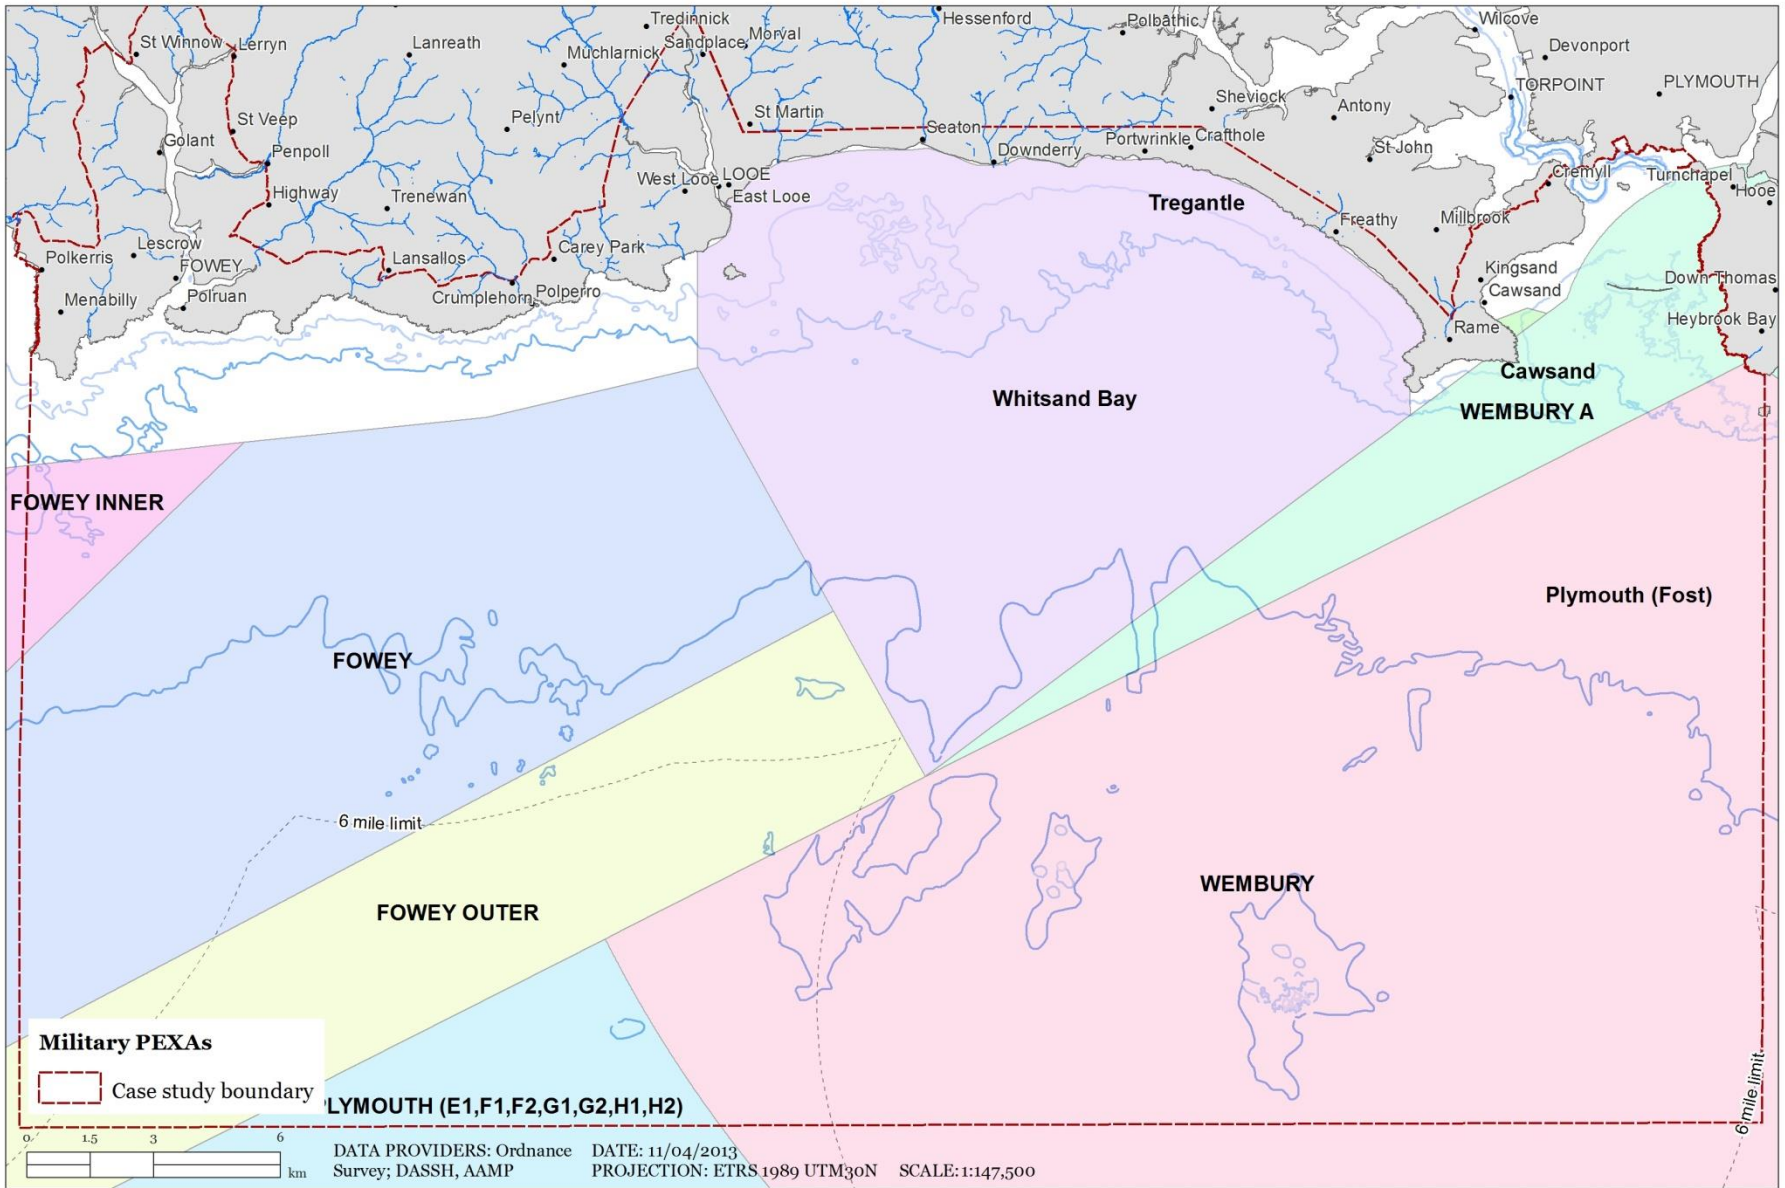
St Winnow Lerryn Lanreath Tredinnick Muchlarnick Sandplace Morval Hessenford Polbathic Wilcove Devonport TORPOINT PLYMOUTH
St Veep Pelynt St Martin Sheviock Antony
Golant Penpoll Seaton Portwrinkle Crafthole St John
Highway Trenewan West Looe LOOE Downderry Cremyll Turnchapel Hooe
East Looe Tregantle Freathy Millbrook
Lescrow Carey Park Kingsand
Polkerris FOWEY Lansallos Cawsand Down Thomas
Menabilly Polruan Crumplehorn Polperro Heybrook Bay
Rame
Cawsand
Whitsand Bay
WEMBURY A
FOWEY INNER
Plymouth (Fost)
FOWEY
6 mile limit
WEMBURY
FOWEY OUTER
Military PEXAs
Case study boundary
PLYMOUTH (E1,F1,F2,G1,G2,H1,H2)
6 mile limit
0 1.5 3 6 km
DATA PROVIDERS: Ordnance Survey; DASSH, AAMP
DATE: 11/04/2013
PROJECTION: ETRS 1989 UTM30N
SCALE: 1:147,500